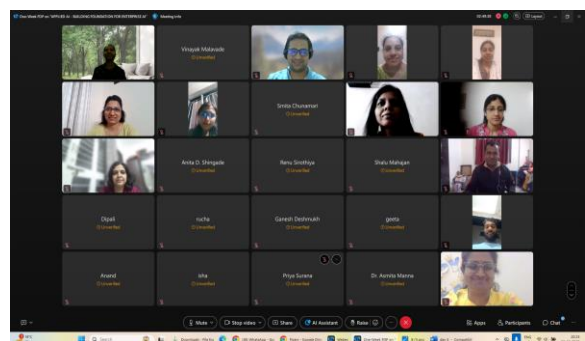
One Week FDP on "APPLIED AI - BUILDING FOUNDATION FOR ENTERPRISE AI" Meeting info

Vinayak Malavade
Unverified

Smita Chunamari
Unverified

Anita D. Shingade
Unverified

Renu Sirothiya
Unverified

Shalu Mahajan
Unverified

Dipali
Unverified

rucha
Unverified

Ganesh Deshmukh
Unverified

geeta
Unverified

Anand
Unverified

isha
Unverified

Priya Surana
Unverified

Dr. Asmita Manna
Unverified

Mute
Stop video
Share
AI Assistant
Raise
Apps
Participants
Chat